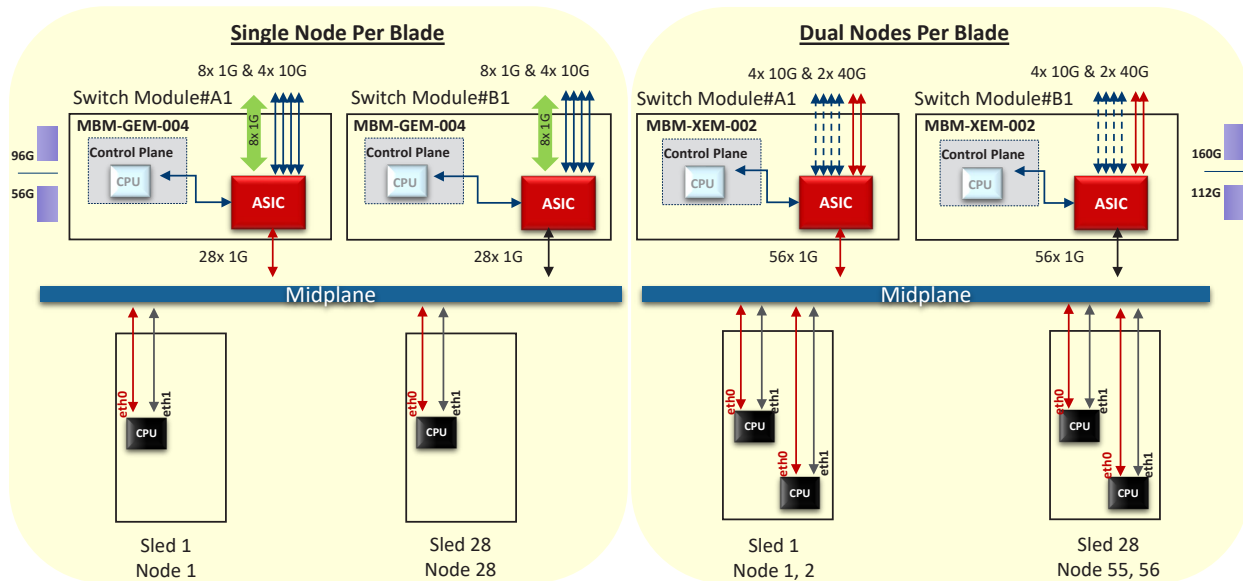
Single Node Per Blade

8x 1G & 4x 10G

8x 1G & 4x 10G

Switch Module#A1

Switch Module#B1

MBM-GEM-004

MBM-GEM-004

8x 1G

8x 1G

96G

56G

Control Plane

CPU

ASIC

Control Plane

CPU

ASIC

28x 1G

28x 1G

Midplane

eth0

eth1

CPU

eth0

eth1

CPU

Sled 1
Node 1

Sled 28
Node 28

Dual Nodes Per Blade

4x 10G & 2x 40G

4x 10G & 2x 40G

Switch Module#A1

Switch Module#B1

MBM-XEM-002

MBM-XEM-002

Control Plane

CPU

ASIC

Control Plane

CPU

ASIC

160G

112G

56x 1G

56x 1G

Midplane

eth0

eth1

CPU

eth0

eth1

CPU

eth0

eth1

CPU

eth0

eth1

CPU

Sled 1
Node 1, 2

Sled 28
Node 55, 56